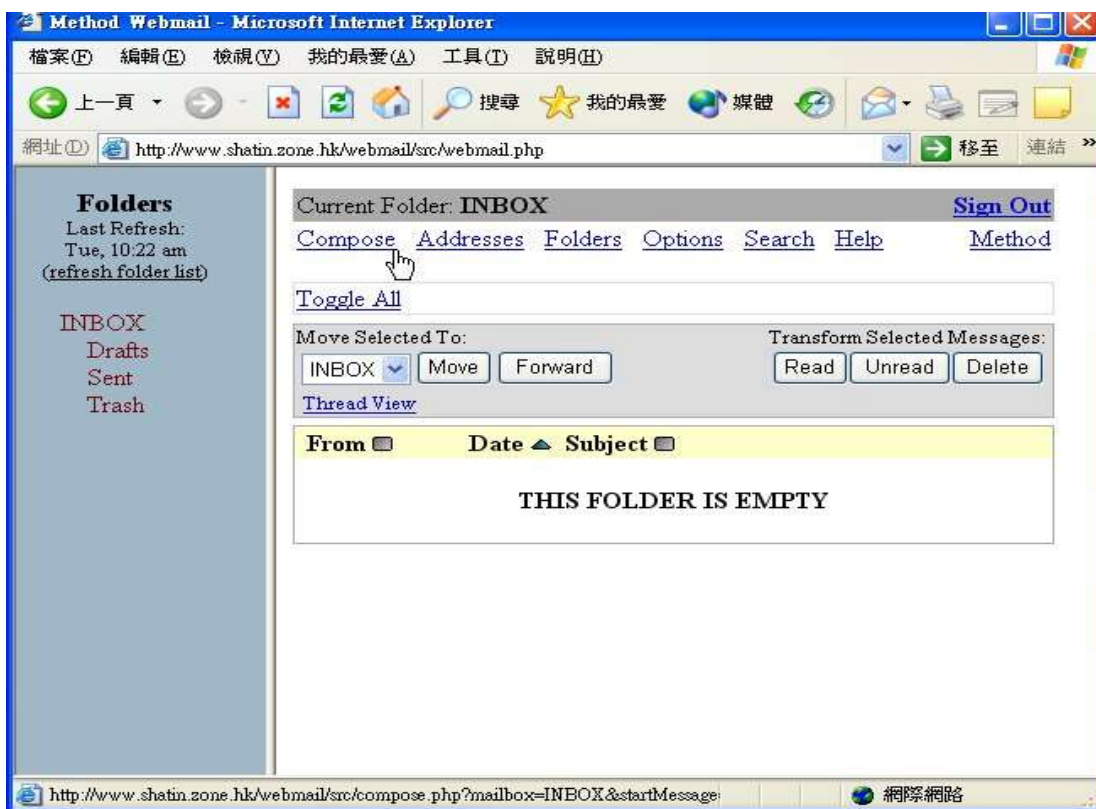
Method Webmail - Microsoft Internet Explorer

檔案(F) 編輯(E) 檢視(V) 我的最愛(A) 工具(T) 說明(H)

上一頁 搜尋 我的最愛 媒體

網址(D) http://www.shatin.zone.hk/webmail/src/webmail.php 移至 連結

Folders
Last Refresh:
Tue, 10:22 am
(refresh folder list)

INBOX
Drafts
Sent
Trash

Current Folder: INBOX Sign Out

Compose Addresses Folders Options Search Help Method

Toggle All

Move Selected To: Transform Selected Messages:

INBOX Move Forward Read Unread Delete

Thread View

From Date Subject

THIS FOLDER IS EMPTY

http://www.shatin.zone.hk/webmail/src/compose.php?mailbox=INBOX&startMessage 網際網路